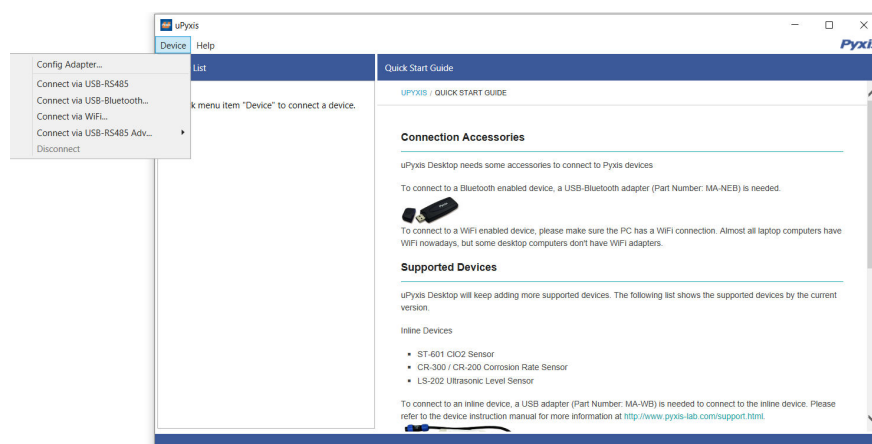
uPyxis

Device Help

Pyxi

Config Adapter...

Connect via USB-RS485

Connect via USB-Bluetooth...

Connect via WiFi...

Connect via USB-RS485 Adv...

Disconnect

List

k menu item "Device" to connect a device.

Quick Start Guide

UPYXIS / QUICK START GUIDE

Connection Accessories

uPyxis Desktop needs some accessories to connect to Pyxis devices

To connect to a Bluetooth enabled device, a USB-Bluetooth adapter (Part Number: MA-NEB) is needed.

To connect to a WiFi enabled device, please make sure the PC has a WiFi connection. Almost all laptop computers have WiFi nowadays, but some desktop computers don't have WiFi adapters.

Supported Devices

uPyxis Desktop will keep adding more supported devices. The following list shows the supported devices by the current version.

Inline Devices

- ST-601 ClO2 Sensor
- CR-300 / CR-200 Corrosion Rate Sensor
- LS-202 Ultrasonic Level Sensor

To connect to an inline device, a USB adapter (Part Number: MA-WB) is needed to connect to the inline device. Please refer to the device instruction manual for more information at http://www.pyxis-lab.com/support.html.